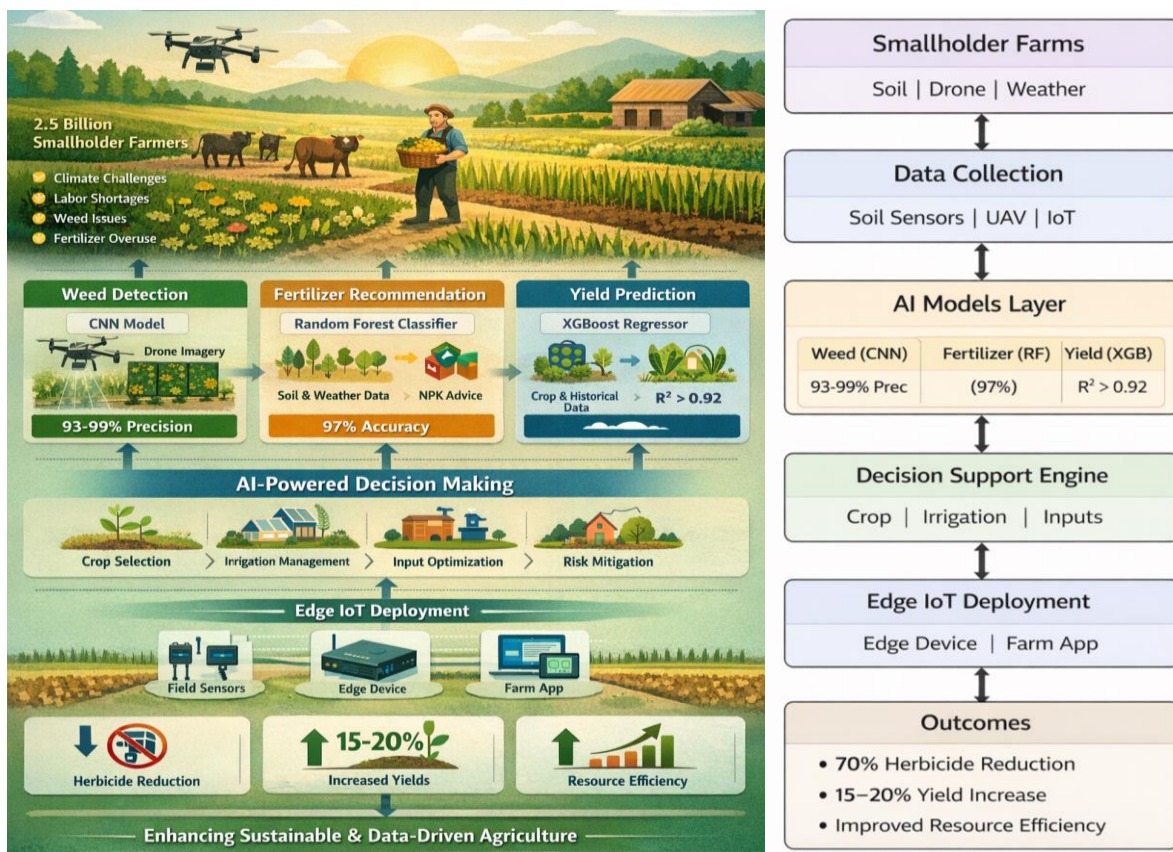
2.5 Billion Smallholder Farmers

Climate Challenges
Labor Shortages
Weed Issues
Fertilizer Overuse

Weed Detection
CNN Model
Drone Imagery
93-99% Precision

Fertilizer Recommendation
Random Forest Classifier
Soil & Weather Data
NPK Advice
97% Accuracy

Yield Prediction
XGBoost Regressor
Crop & Historical Data
$R^2 > 0.92$

AI-Powered Decision Making
Crop Selection
Irrigation Management
Input Optimization
Risk Mitigation

Edge IoT Deployment
Field Sensors
Edge Device
Farm App

Herbicide Reduction
15-20%
Increased Yields
Resource Efficiency

Enhancing Sustainable & Data-Driven Agriculture

Smallholder Farms
Soil | Drone | Weather

Data Collection
Soil Sensors | UAV | IoT

AI Models Layer

| Weed (CNN) | Fertilizer (RF) | Yield (XGB) |
|---|---|---|
| 93-99% Prec | (97%) | $R^2 > 0.92$ |

Decision Support Engine
Crop | Irrigation | Inputs

Edge IoT Deployment
Edge Device | Farm App

Outcomes
• 70% Herbicide Reduction
• 15–20% Yield Increase
• Improved Resource Efficiency